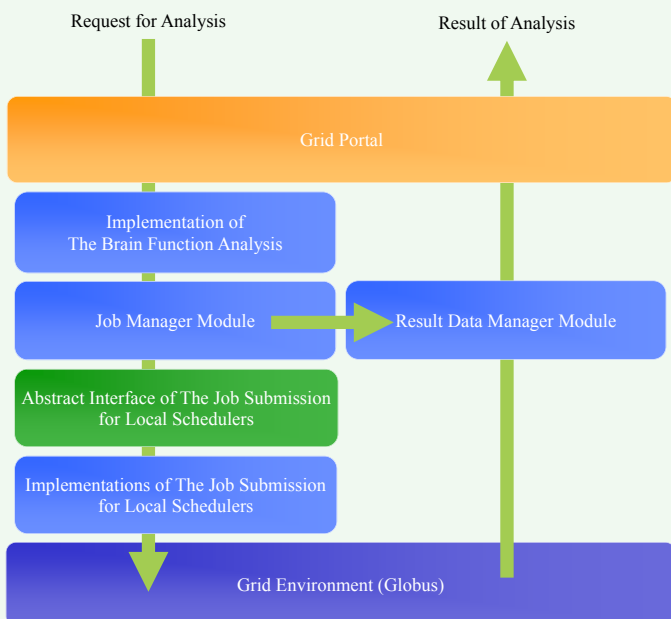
Request for Analysis

Result of Analysis

Grid Portal

Implementation of
The Brain Function Analysis

Job Manager Module

Result Data Manager Module

Abstract Interface of The Job Submission
for Local Schedulers

Implementations of The Job Submission
for Local Schedulers

Grid Environment (Globus)